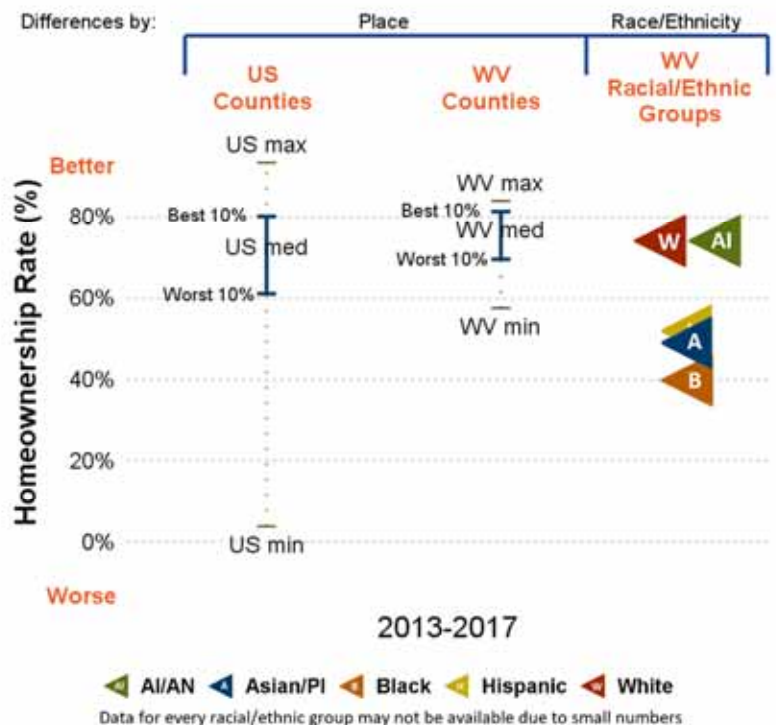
Differences by: Place Race/Ethnicity

US Counties

WV Counties

WV Racial/Ethnic Groups

Better

Homeownership Rate (%)

80%

60%

40%

20%

0%

Worse

US max

Best 10%

US med

Worst 10%

US min

WV max

Best 10%

WV med

Worst 10%

WV min

W

AI

A

B

2013-2017

AI/AN Asian/PI Black Hispanic White

Data for every racial/ethnic group may not be available due to small numbers